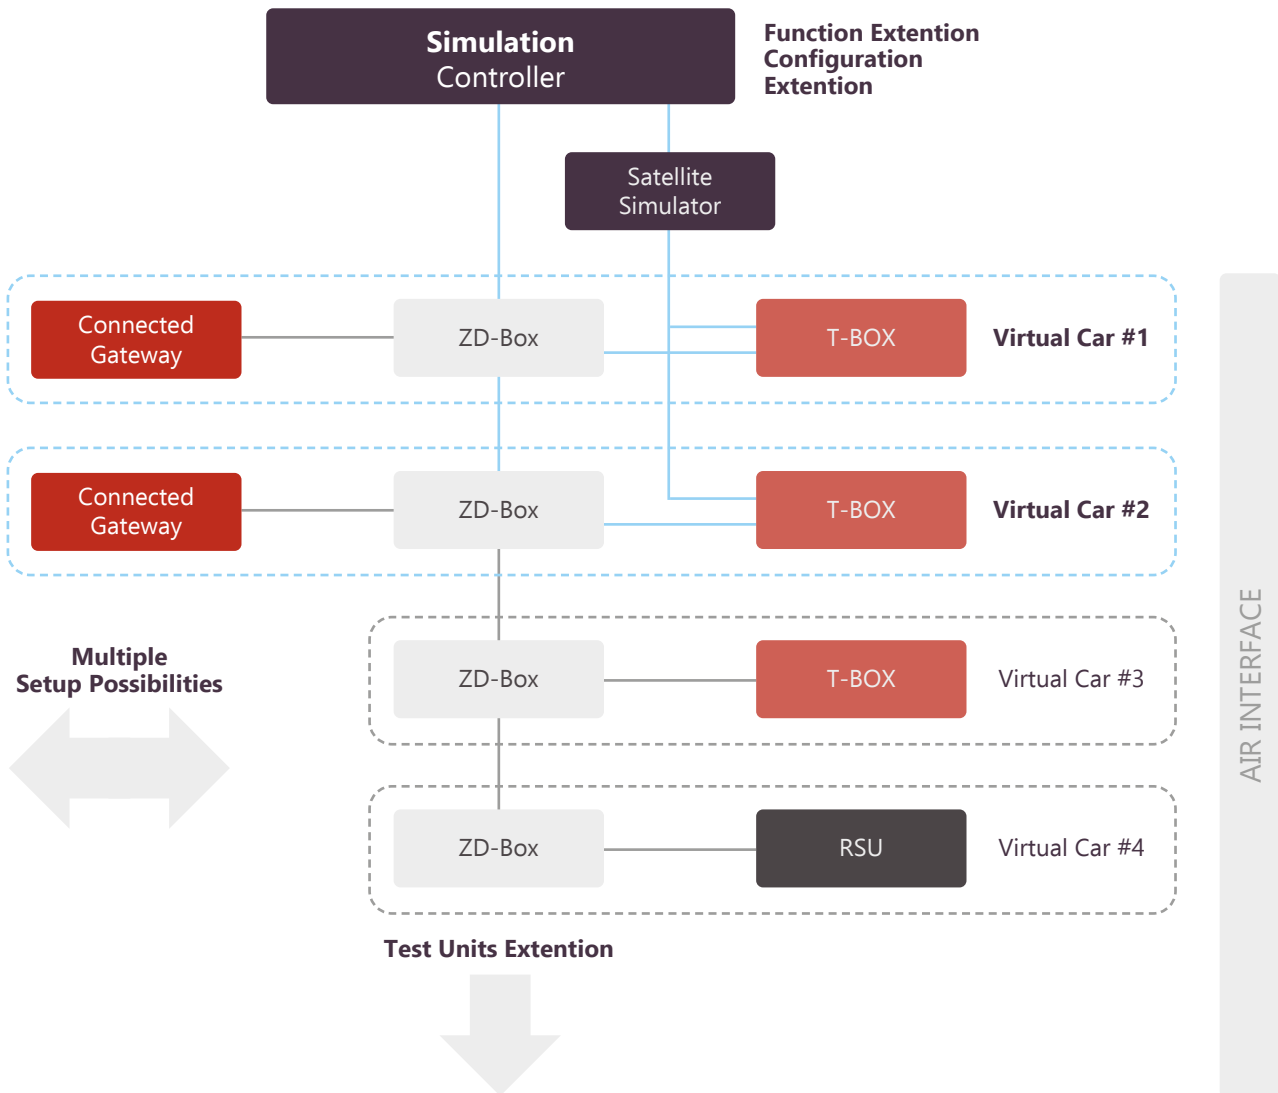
Simulation Controller

Function Extention
Configuration Extention

Satellite Simulator

Connected Gateway

ZD-Box

T-BOX

Virtual Car #1

Connected Gateway

ZD-Box

T-BOX

Virtual Car #2

Multiple Setup Possibilities

ZD-Box

T-BOX

Virtual Car #3

ZD-Box

RSU

Virtual Car #4

Test Units Extention

AIR INTERFACE